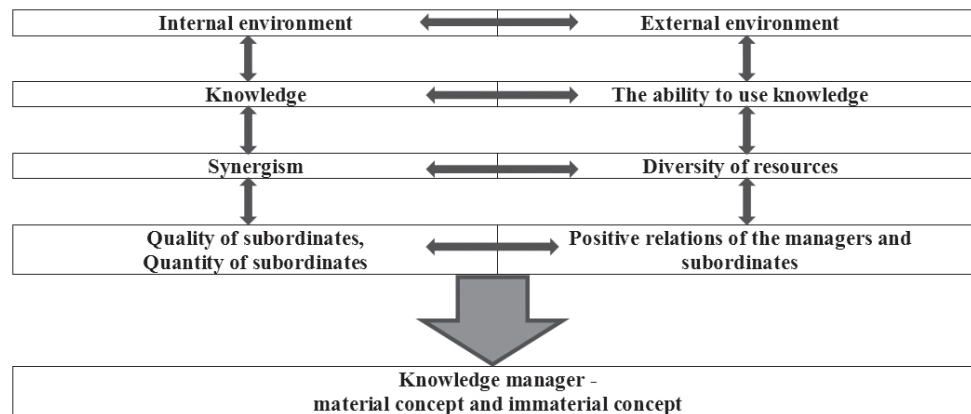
Internal environment

External environment

Knowledge

The ability to use knowledge

Synergism

Diversity of resources

Quality of subordinates, Quantity of subordinates

Positive relations of the managers and subordinates

Knowledge manager - material concept and immaterial concept